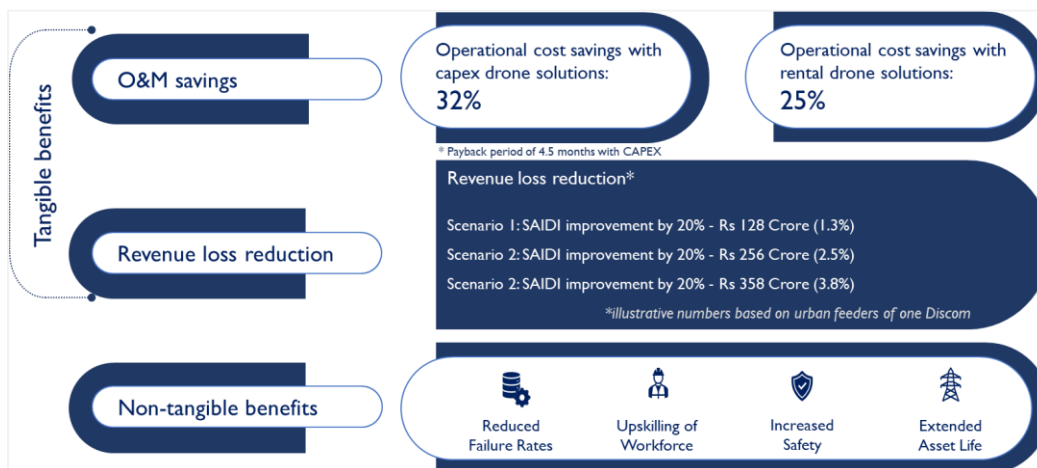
Tangible benefits

O&M savings

Operational cost savings with capex drone solutions:
32%

Operational cost savings with rental drone solutions:
25%

* Payback period of 4.5 months with CAPEX

Revenue loss reduction

Revenue loss reduction*

Scenario 1: SAIDI improvement by 20% - Rs 128 Crore (1.3%)

Scenario 2: SAIDI improvement by 20% - Rs 256 Crore (2.5%)

Scenario 2: SAIDI improvement by 20% - Rs 358 Crore (3.8%)

*illustrative numbers based on urban feeders of one Discom

Non-tangible benefits

Reduced Failure Rates

Upskilling of Workforce

Increased Safety

Extended Asset Life